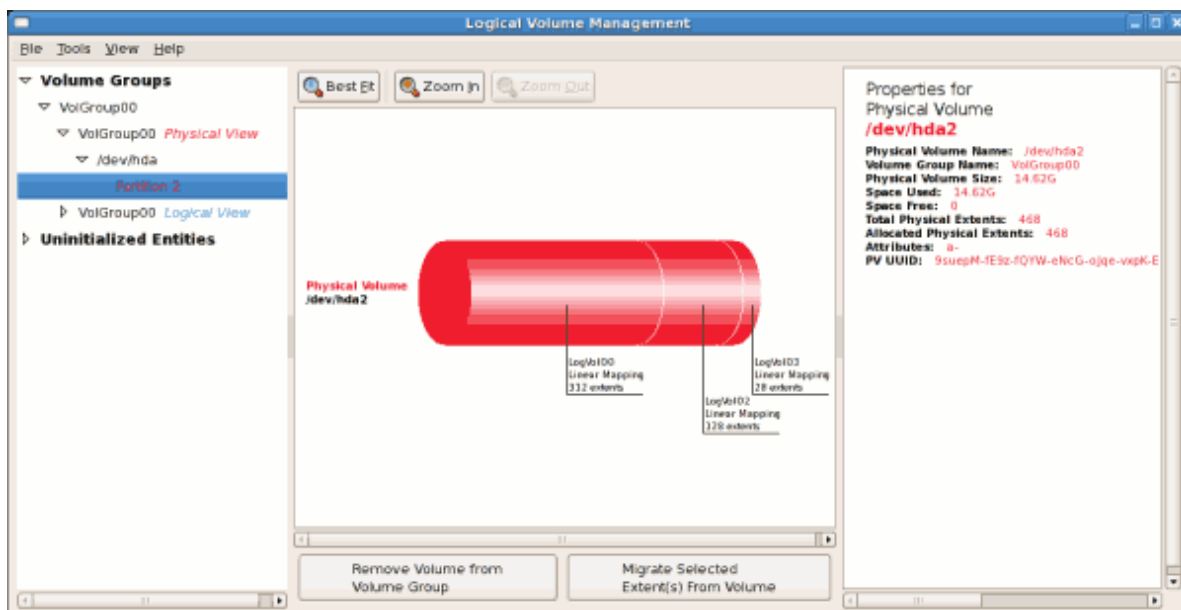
Logical Volume Management

File Tools View Help

Volume Groups
VolGroup00
VolGroup00 Physical View
/dev/hda
Partition 2
VolGroup00 Logical View
Uninitialized Entities

Best Fit
Zoom In
Zoom Out

Physical Volume
/dev/hda2

LogVol00
Linear Mapping
312 extents

LogVol02
Linear Mapping
128 extents

LogVol03
Linear Mapping
28 extents

Remove Volume from Volume Group

Migrate Selected Extent(s) From Volume

Properties for Physical Volume
/dev/hda2

Physical Volume Name: /dev/hda2
Volume Group Name: VolGroup00
Physical Volume Size: 14.62G
Space Used: 14.62G
Space Free: 0
Total Physical Extents: 468
Allocated Physical Extents: 468
Attributes: a-
PV UUID: 9suepM-fE9z-fQYW-eNcG-ojqe-vxpK-E